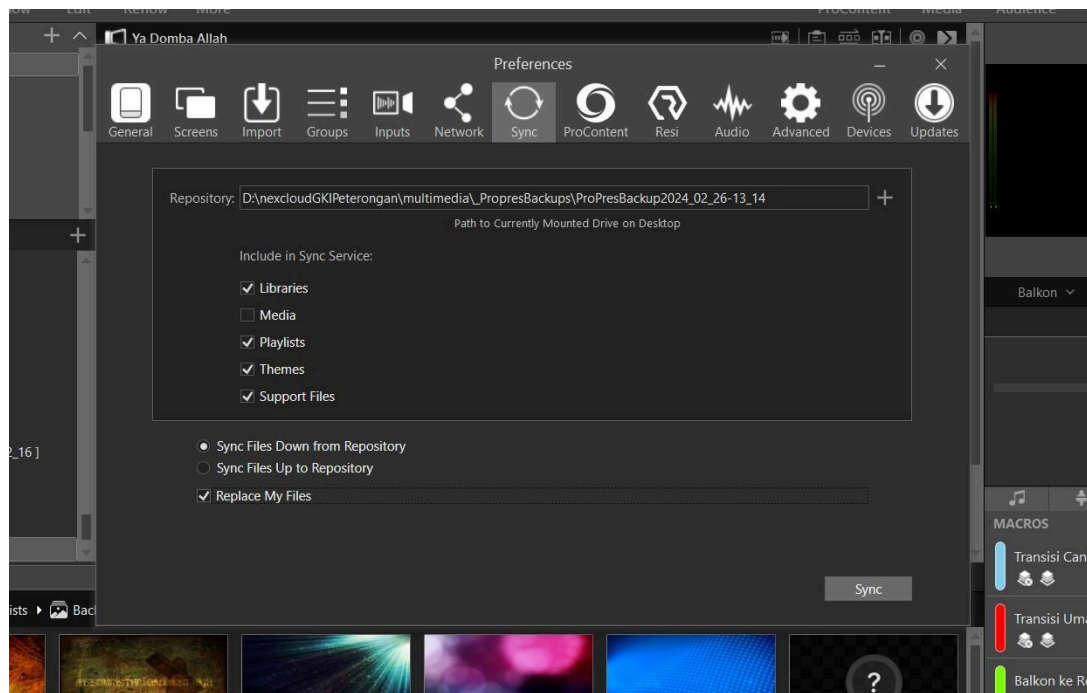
Ya Domba Allah

Preferences

General Screens Import Groups Inputs Network Sync ProContent Resi Audio Advanced Devices Updates

Repository: D:\nexcloudGKIPeterongan\multimedia\_PropresBackups\ProPresBackup2024_02_26-13_14

Path to Currently Mounted Drive on Desktop

Include in Sync Service:

✓ Libraries
Media
✓ Playlists
✓ Themes
✓ Support Files

Sync Files Down from Repository
Sync Files Up to Repository
✓ Replace My Files

Sync

2_16 ]

ists ▸ Bac

Balkon

MACROS

Transisi Can

Transisi Uma

Balkon ke R

?